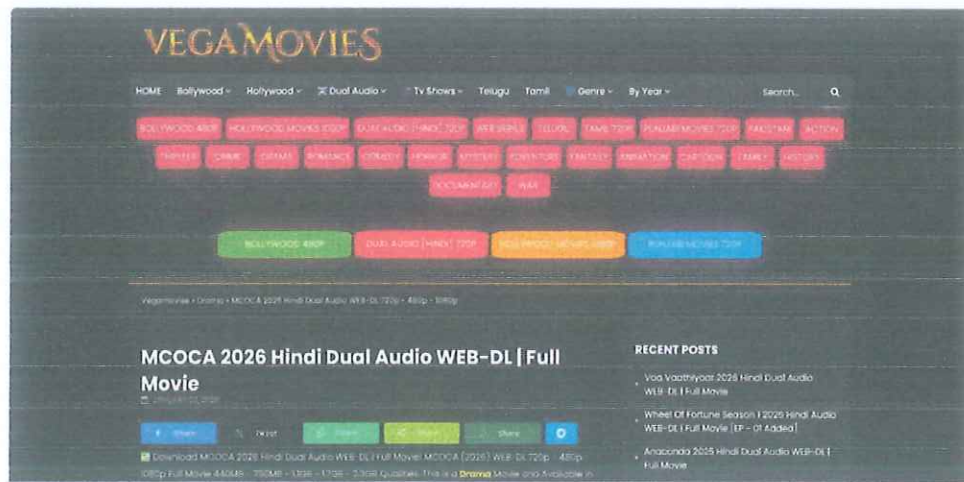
VEGAMOVIES

HOME Bollywood Hollywood Dual Audio Tv Shows Telugu Tamil Genre By Year Search...

BOLLYWOOD 480P HOLLYWOOD MOVIES 1080P DUAL AUDIO [HINDI] 720P WEB SERIES TELUGU TAMIL 720P PUNJABI MOVIES 720P PAKISTANI ACTION THRILLER CRIME DRAMA ROMANCE COMEDY HORROR MYSTERY ADVENTURE FANTASY ANIMATION CARTOON FAMILY HISTORY DOCUMENTARY WAR

BOLLYWOOD 480P DUAL AUDIO [HINDI] 720P HOLLYWOOD MOVIES 1080P PUNJABI MOVIES 720P

VegaMovies » Drama » MCOCA 2026 Hindi Dual Audio WEB-DL 720p – 480p – 1080p

MCOCA 2026 Hindi Dual Audio WEB-DL | Full Movie

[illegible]

Share Tweet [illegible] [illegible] Share

Download MCOCA 2026 Hindi Dual Audio WEB-DL | Full Movie| MCOCA (2026) WEB-DL 720p – 480p 1080p Full Movie 440MB – 750MB – 1.3GB – 1.7GB – 3.3GB Qualities. This is a Drama Movie and Available in

RECENT POSTS

Vaa Vaathiyaar 2026 Hindi Dual Audio WEB-DL | Full Movie

Wheel Of Fortune Season 1 2026 Hindi Audio WEB-DL | Full Movie [EP – 01 Added]

Anaconda 2025 Hindi Dual Audio WEB-DL | Full Movie